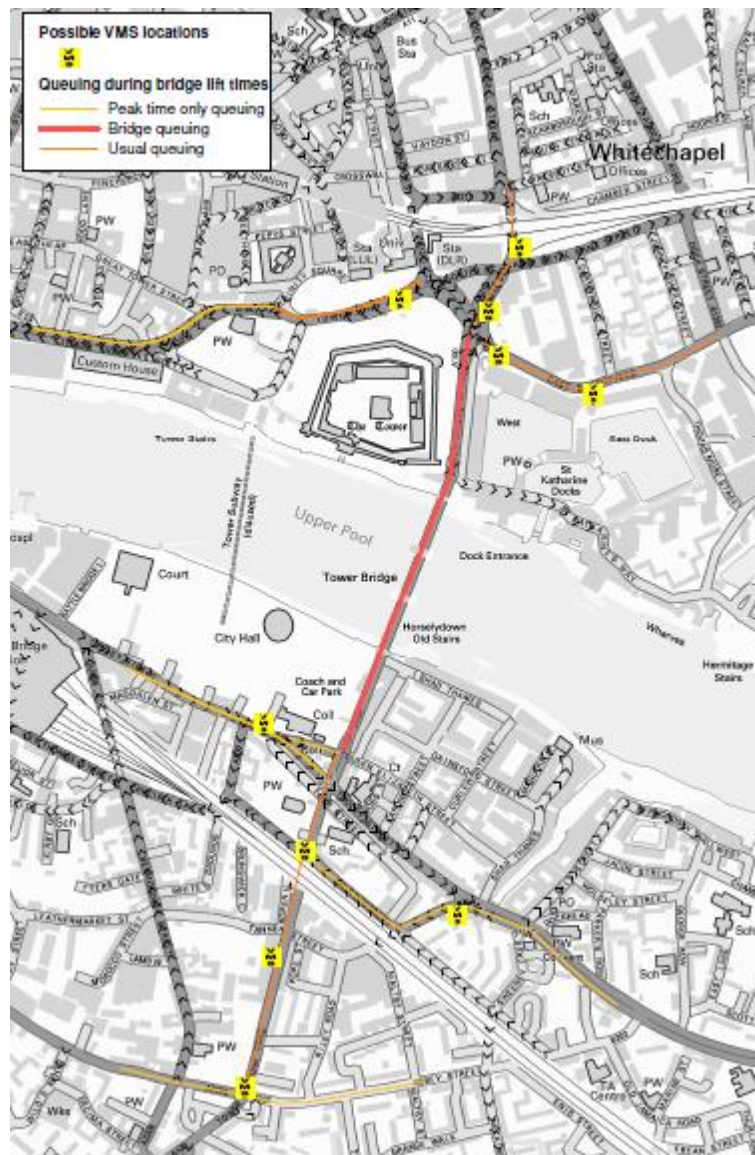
Possible VMS locations

VMS

Queuing during bridge lift times

Peak time only queuing

Bridge queuing

Usual queuing

Bus Sta

Sch

Sch

Whitechapel

Offices

PW

Station

PW

PO

Sta (LUL)

Sta (DLR)

Univ

VMS

VMS

VMS

VMS

VMS

PW

PW

Custom House

The Tower

West

East Dock

PW

St Katharine Docks

Upper Pool

Dock Entrance

Tower Bridge

Court

Horselydown Old Stairs

City Hall

Wharves

Hermitage Stairs

Coach and Car Park

Coll

VMS

Mus

PW

Sch

VMS

Sch

VMS

PO

VMS

Sch

PW

PW

VMS

PW

Wks

FA Centre